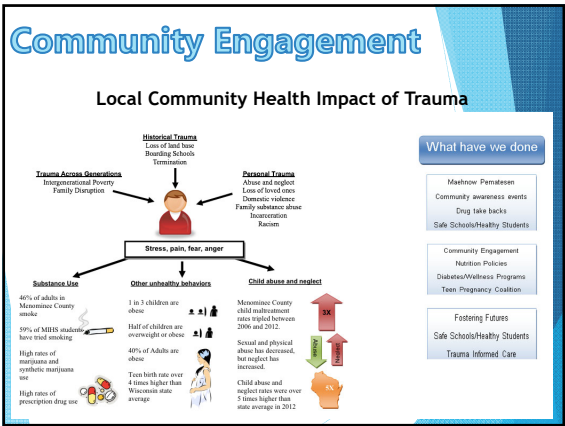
Community Engagement

Local Community Health Impact of Trauma

Historical Trauma
Loss of land base
Boarding Schools
Termination

Trauma Across Generations
Intergenerational Poverty
Family Disruption

Personal Trauma
Abuse and neglect
Loss of loved ones
Domestic violence
Family substance abuse
Incarceration
Racism

Stress, pain, fear, anger

Substance Use

46% of adults in Menominee County smoke

59% of MIHS students have tried smoking

High rates of marijuana and synthetic marijuana use

High rates of prescription drug use

Other unhealthy behaviors

1 in 3 children are obese

Half of children are overweight or obese

40% of Adults are obese

Teen birth rate over 4 times higher than Wisconsin state average

Child abuse and neglect

Menominee County child maltreatment rates tripled between 2006 and 2012.

Sexual and physical abuse has decreased, but neglect has increased.

Child abuse and neglect rates were over 5 times higher than state average in 2012

3X

Abuse

Neglect

5X

What have we done

Maehnow Pematesen
Community awareness events
Drug take backs
Safe Schools/Healthy Students

Community Engagement
Nutrition Policies
Diabetes/Wellness Programs
Teen Pregnancy Coalition

Fostering Futures
Safe Schools/Healthy Students
Trauma Informed Care